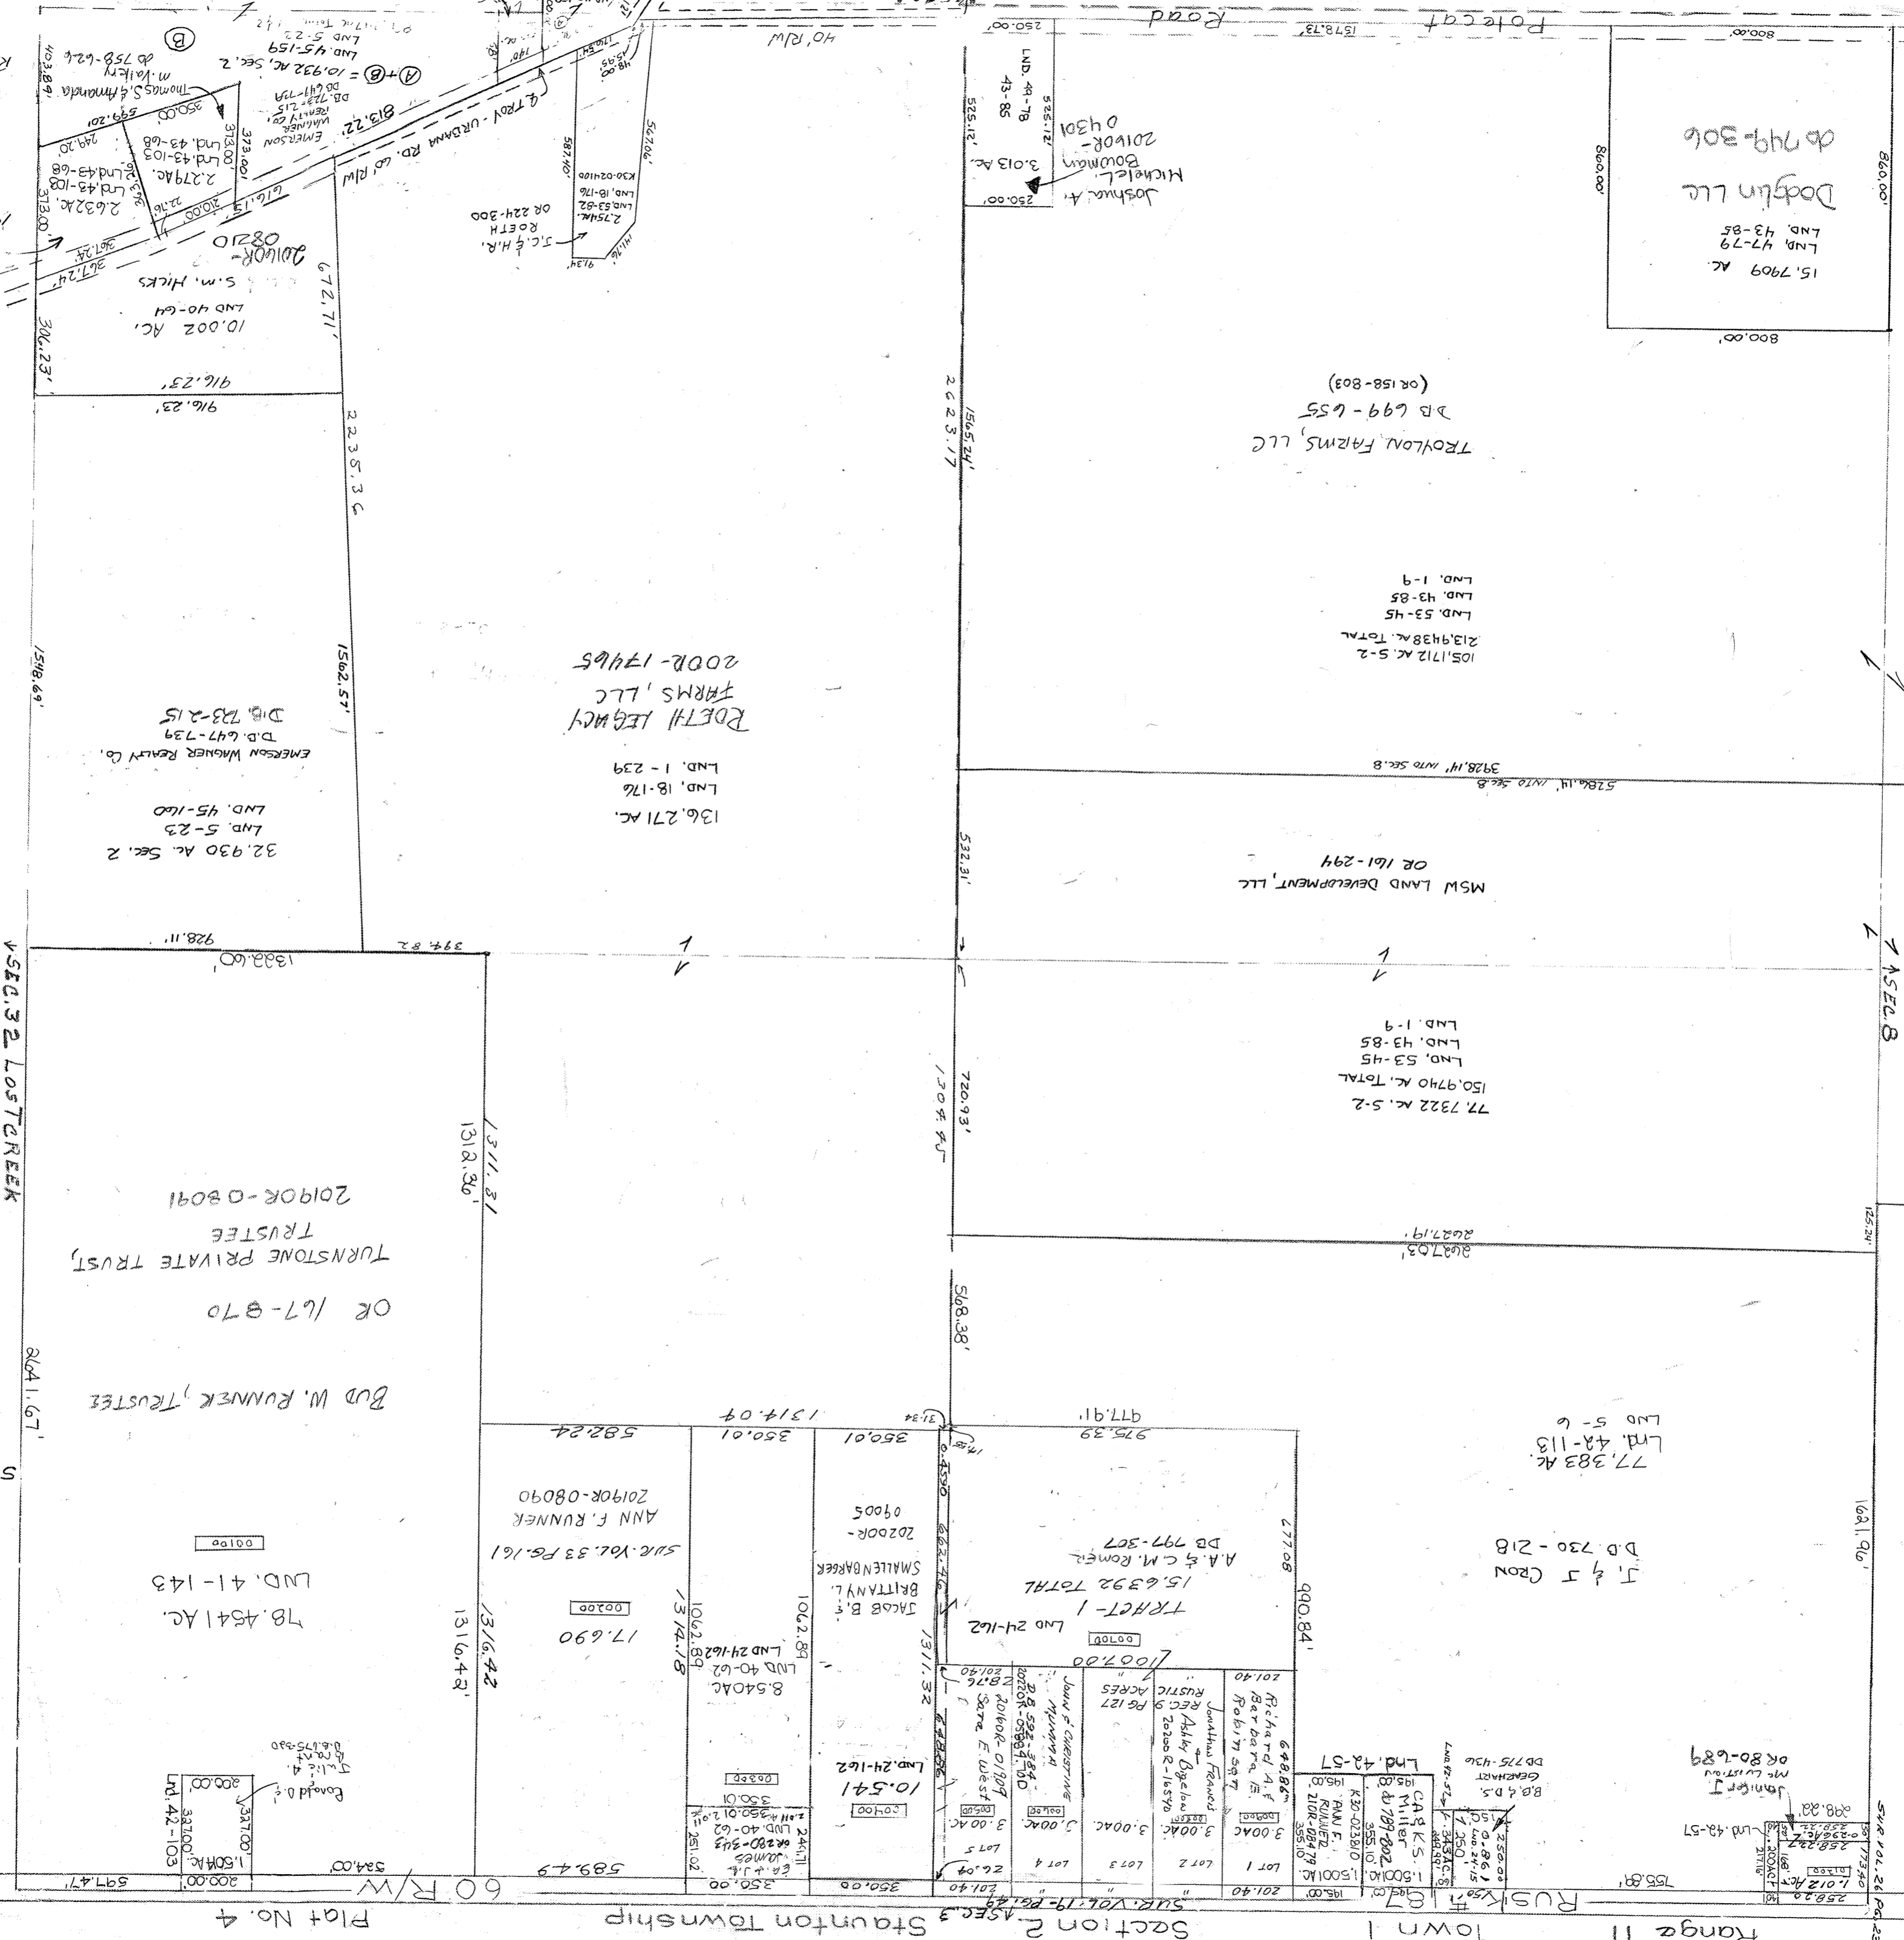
Plat No. 4
Section 2 Staunton Township
Town 1
Range 11
60 R/W
Potecat Road
40' R/W
S.R. TROY - URBANA RD. 60' R/W

Dogslin LLC
db 749-306
15.7909 AC.
LND. 47-79
LND. 43-85
800.00'
860.00'

TROYLON FARMS, LLC
DB 699-655
(OR 158-803)
105.1712 AC. S-2
213.9438 AC. TOTAL
LND. 53-45
LND. 43-85
LND. 1-9

MSW LAND DEVELOPMENT, LLC
OR 161-294

77.7322 AC. S-2
150.9740 AC. TOTAL
LND. 53-45
LND. 43-85
LND. 1-9

77.383 AC.
Lnd. 42-113
LND 5-6
J. & J. CRON
D.D. 730 - 218

Joshua A. Michele L. Bowman
2016OR-00430
3.013 AC.
LND. 49-78
43-85

ROETH LEGACY FARMS, LLC
2002-17465
136.271 AC.
LND. 18-176
LND. 1-239

J.C. & H.R. ROETH
OR 224-300
2.754 AC.
LND. 53-52
LND. 18-176

EMERSON WAGNER REALTY Co.
D.D. 647-739
D.B. 723-215
32.930 AC. SEC. 2
LND. 5-23
LND. 45-160

10.002 AC.
LND 40-64
S.M. Hicks
2014OR-0820

A+B = 10.932 AC, SEC. 2
LND 45-159
LND 5-22
EMERSON WAGNER REALTY Co.
DB 647-739
DB 723-215
2.279 AC.
Lnd. 43-103
Lnd. 43-68
2.632 AC.
Thomas S. & Amanda M. Valery
db 758-626

BUD W. RUNNER, TRUSTEE
OR 167-870
TURNSTONE PRIVATE TRUST, TRUSTEE
2019OR-08091
78.4541 AC.
LND. 41-143

ANN F. RUNNER
2019OR-08090
17.690
SUR. VOL. 33 PG. 161

8.540 AC.
LND 40-62
LND 24-162

JACOB B. & BRITTANY L. SMALLENBARGER
2020OR-00905
10.541
LND. 24-162

TRACT - 1
15.6392 TOTAL
A.A. & C.M. Romer
DB 797-307
LND 24-162

Lot 1 Lot 2 Lot 3 Lot 4 Lot 5
Richard A. & Barbara E. Robinson
Jonathan Francis Ashley Bigelow
RUSTIC ACRES REC. 9 PG 127
John & Christine Munn
Sara E. West
CASKS Miller
PAM F. RUNNER
B.G. & D.S. GEARHART
Lnd. 42-57
Jennifer J. McCutcheon
OR 80-689
Donald D. & Lela A.
1.504 AC.
Lnd. 42-103

SUR. VOL. 19 PG. 47
SEC. 32 LOST CREEK
SEC. 8
2641.67'
2623.17
2235.36
1304.85